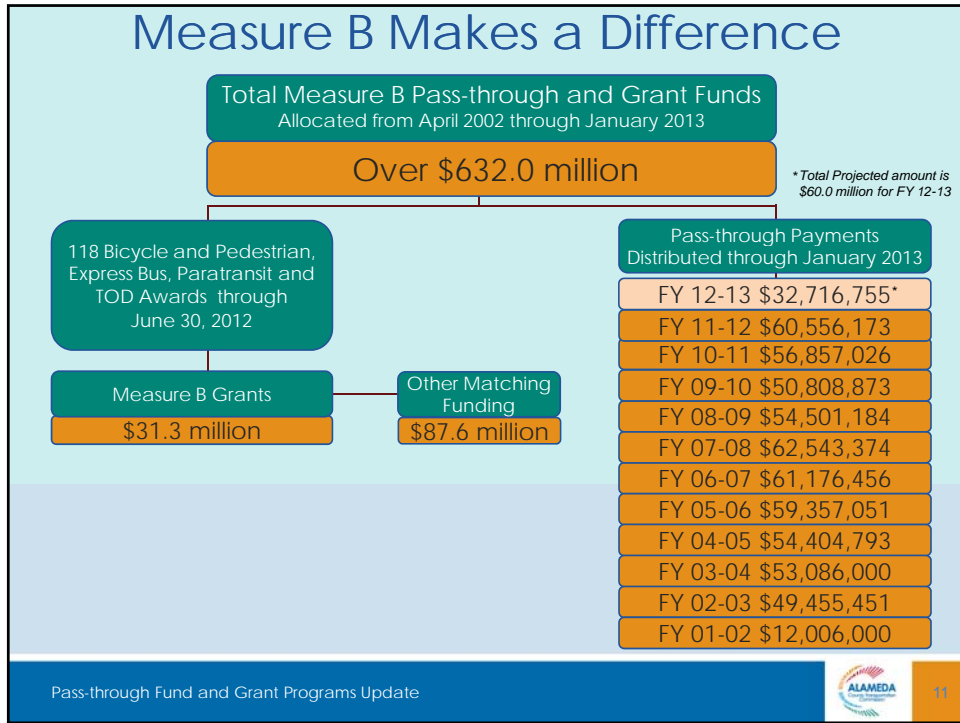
Measure B Makes a Difference

Total Measure B Pass-through and Grant Funds
Allocated from April 2002 through January 2013

Over $632.0 million

*Total Projected amount is $60.0 million for FY 12-13

118 Bicycle and Pedestrian, Express Bus, Paratransit and TOD Awards through June 30, 2012

Measure B Grants
$31.3 million

Other Matching Funding
$87.6 million

Pass-through Payments Distributed through January 2013

FY 12-13 $32,716,755*
FY 11-12 $60,556,173
FY 10-11 $56,857,026
FY 09-10 $50,808,873
FY 08-09 $54,501,184
FY 07-08 $62,543,374
FY 06-07 $61,176,456
FY 05-06 $59,357,051
FY 04-05 $54,404,793
FY 03-04 $53,086,000
FY 02-03 $49,455,451
FY 01-02 $12,006,000

Pass-through Fund and Grant Programs Update

ALAMEDA County Transportation Commission

11